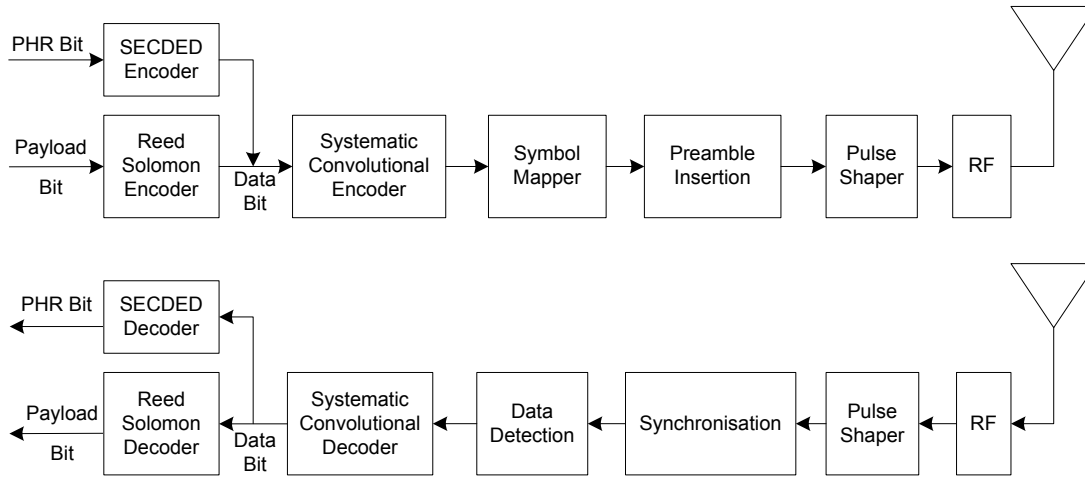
PHR Bit
SECDED Encoder
Payload Bit
Reed Solomon Encoder
Data Bit
Systematic Convolutional Encoder
Symbol Mapper
Preamble Insertion
Pulse Shaper
RF

PHR Bit
SECDED Decoder
Payload Bit
Reed Solomon Decoder
Data Bit
Systematic Convolutional Decoder
Data Detection
Synchronisation
Pulse Shaper
RF